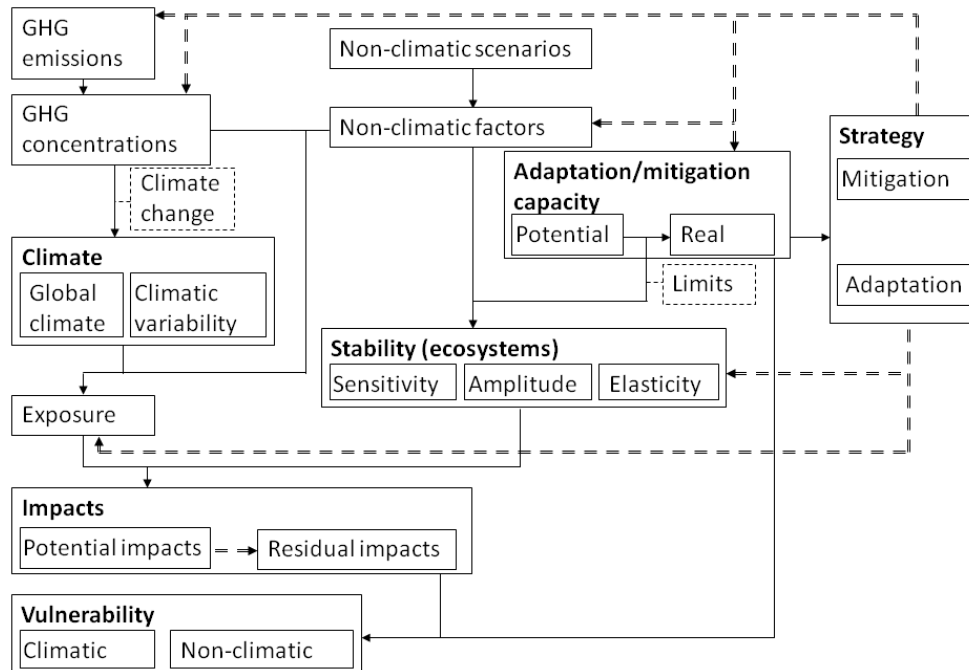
GHG emissions

Non-climatic scenarios

GHG concentrations

Non-climatic factors

Strategy

Mitigation

Adaptation

Climate change

Adaptation/mitigation capacity

Potential

Real

Limits

Climate

Global climate

Climatic variability

Stability (ecosystems)

Sensitivity

Amplitude

Elasticity

Exposure

Impacts

Potential impacts

Residual impacts

Vulnerability

Climatic

Non-climatic